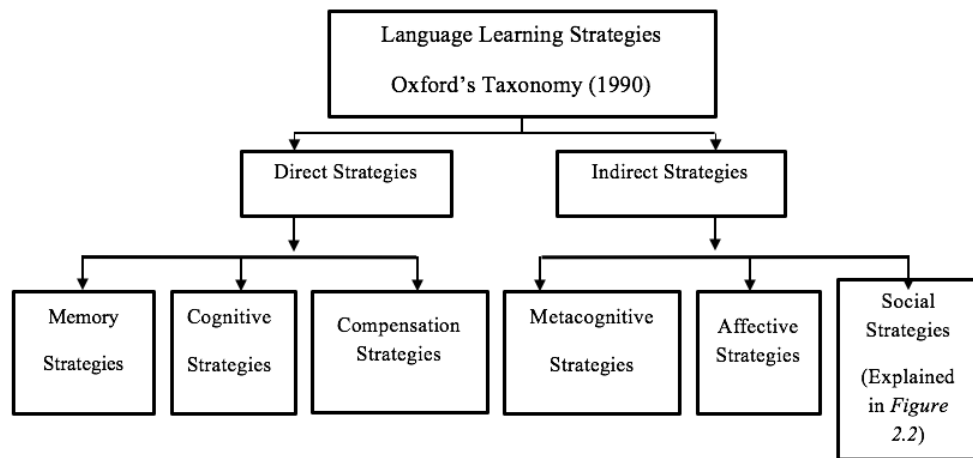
Language Learning Strategies

Oxford's Taxonomy (1990)

Direct Strategies

Indirect Strategies

Memory Strategies

Cognitive Strategies

Compensation Strategies

Metacognitive Strategies

Affective Strategies

Social Strategies (Explained in *Figure 2.2*)